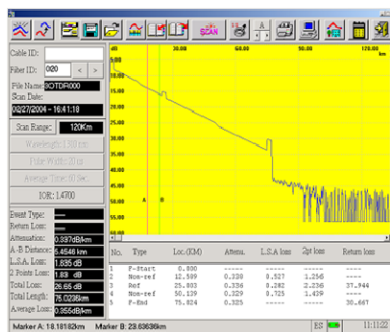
SCAN

Cable ID:
Fiber ID: 020 < >
File Name: OTDR000
Scan Date:
09/27/2004 - 16:41:18
Scan Range: 120Km
Wavelength: 1310 nm
Pulse Width: 20 ns
Average Time: 30 Sec
IOR: 1.4700

Event Type: ----
Return Loss: ----
Attenuation: 0.337dB/km
A-B Distance: 5.4546 km
L.S.A. Loss: 1.835 dB
2 Points Loss: 1.83 dB
Total Loss: 26.65 dB
Total Length: 75.0236km
Average Loss: 0.355dB/km

km 30.00 60.00 90.00 120.00 km
A B

| No. | Type | Loc.(KM) | Attenu. | L.S.A loss | 2pt loss | Return loss |
|---|---|---|---|---|---|---|
| 1 | F-Start | 0.000 | ----- | ----- | ----- | ----- |
| 2 | Non-ref | 12.509 | 0.338 | 0.527 | 1.256 | ----- |
| 3 | Ref | 25.903 | 0.336 | 0.282 | 2.236 | 37.944 |
| 4 | Non-ref | 50.129 | 0.329 | 0.725 | 1.439 | ----- |
| 5 | F-End | 75.024 | 0.325 | ----- | ----- | 30.667 |

Marker A: 18.18182km Marker B: 23.63636km ES 11:12